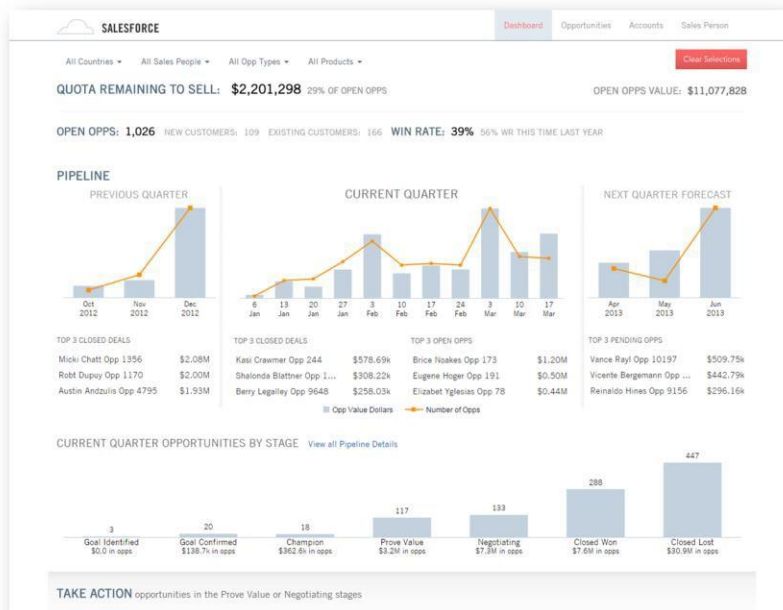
SALESFORCE

Dashboard Opportunities Accounts Sales Person

All Countries ▾ All Sales People ▾ All Opp Types ▾ All Products ▾

Clear Selections

QUOTA REMAINING TO SELL: $2,201,298 29% OF OPEN OPPS

OPEN OPPS VALUE: $11,077,828

OPEN OPPS: 1,026 NEW CUSTOMERS: 109 EXISTING CUSTOMERS: 166 WIN RATE: 39% 56% WR THIS TIME LAST YEAR

PIPELINE

PREVIOUS QUARTER

Oct 2012 Nov 2012 Dec 2012

TOP 3 CLOSED DEALS

| | |
|---|---|
| Micki Chatt Opp 1356 | $2.08M |
| Robt Dupuy Opp 1170 | $2.00M |
| Austin Andzulis Opp 4795 | $1.93M |

CURRENT QUARTER

6 Jan 13 Jan 20 Jan 27 Jan 3 Feb 10 Feb 17 Feb 24 Feb 3 Mar 10 Mar 17 Mar

TOP 3 CLOSED DEALS

| | |
|---|---|
| Kasi Crawmer Opp 244 | $578.69k |
| Shalonda Blattner Opp 1... | $308.22k |
| Berry Legalley Opp 9648 | $258.03k |

TOP 3 OPEN OPPS

| | |
|---|---|
| Brice Noakes Opp 173 | $1.20M |
| Eugene Hoger Opp 191 | $0.50M |
| Elizabet Yglesias Opp 78 | $0.44M |

Opp Value Dollars Number of Opps

NEXT QUARTER FORECAST

Apr 2013 May 2013 Jun 2013

TOP 3 PENDING OPPS

| | |
|---|---|
| Vance Rayl Opp 10197 | $509.75k |
| Vicente Bergemann Opp ... | $442.79k |
| Reinaldo Hines Opp 9156 | $296.16k |

CURRENT QUARTER OPPORTUNITIES BY STAGE View all Pipeline Details

3 Goal Identified $0.0 in opps
20 Goal Confirmed $138.7k in opps
18 Champion $362.6k in opps
117 Prove Value $3.2M in opps
133 Negotiating $7.3M in opps
288 Closed Won $7.6M in opps
447 Closed Lost $30.9M in opps

TAKE ACTION opportunities in the Prove Value or Negotiating stages